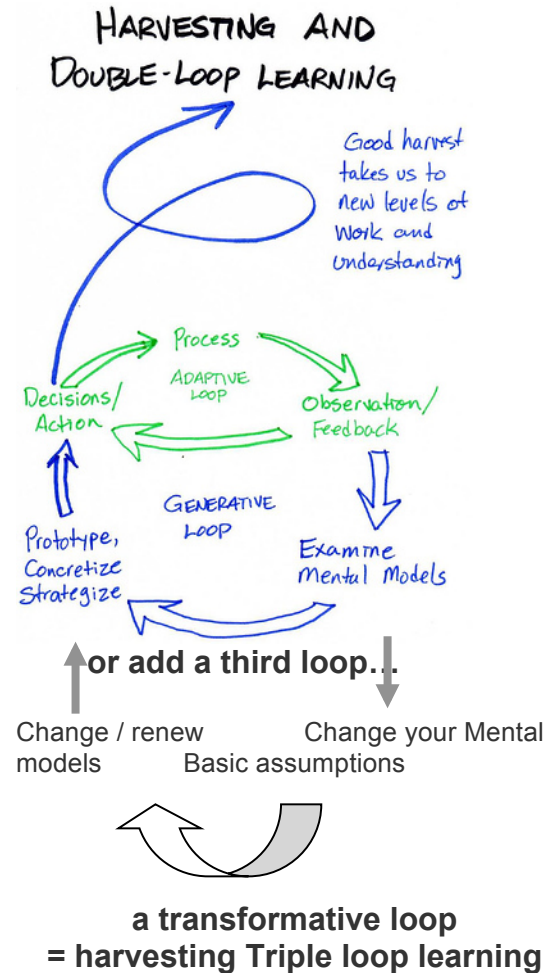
HARVESTING AND DOUBLE-LOOP LEARNING

Good harvest takes us to new levels of Work and Understanding

Process

ADAPTIVE LOOP

Decisions/ Action

Observation/ Feedback

GENERATIVE LOOP

Prototype, Concretize Strategize

Examine Mental Models

or add a third loop…

Change / renew models

Change your Mental Basic assumptions

a transformative loop
= harvesting Triple loop learning